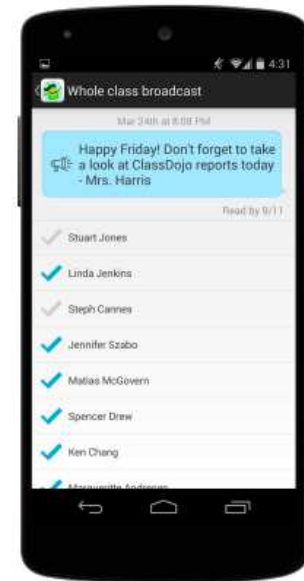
4:31

Whole class broadcast

Mar 24th at 8:08 PM

Happy Friday! Don't forget to take a look at ClassDojo reports today - Mrs. Harris

Read by 9/11

Stuart Jones

Linda Jenkins

Steph Cannes

Jennifer Szabo

Matias McGovern

Spencer Drew

Ken Chang

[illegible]